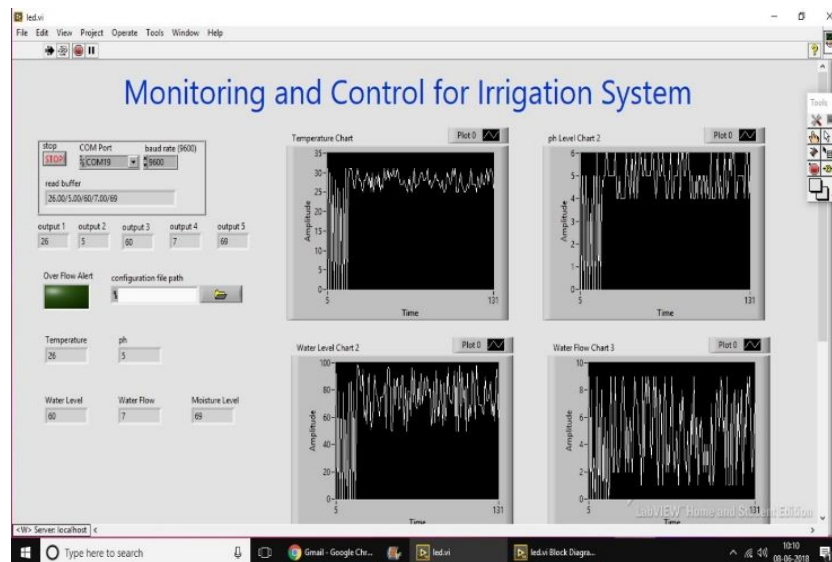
led.vi

File Edit View Project Operate Tools Window Help

Monitoring and Control for Irrigation System

stop
STOP
COM Port
COM19
baud rate (9600)
9600
read buffer
26.00/5.00/60/7.00/69

output 1
26
output 2
5
output 3
60
output 4
7
output 5
69

Over Flow Alert
configuration file path

Temperature
26
ph
5

Water Level
60
Water Flow
7
Moisture Level
69

Temperature Chart
Plot 0
35
30
25
20
15
10
5
0
Amplitude
5
131
Time

ph Level Chart 2
Plot 0
6
5
4
3
2
1
0
Amplitude
5
131
Time

Water Level Chart 2
Plot 0
100
80
60
40
20
0
Amplitude
5
131
Time

Water Flow Chart 3
Plot 0
10
8
6
4
2
0
Amplitude
5
131
Time

LabVIEW Home and Student Edition

Tools

<W> Server localhost

Type here to search
Gmail - Google Chr...
led.vi
led.vi Block Diagra...
10:10
08-06-2018